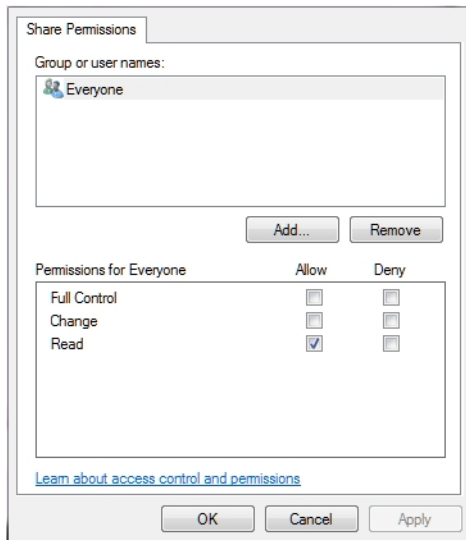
Share Permissions

Group or user names:

Everyone

Add... Remove

| Permissions for Everyone | Allow | Deny |
|---|---|---|
| Full Control | ☐ | ☐ |
| Change | ☐ | ☐ |
| Read | ☑ | ☐ |

Learn about access control and permissions

OK Cancel Apply